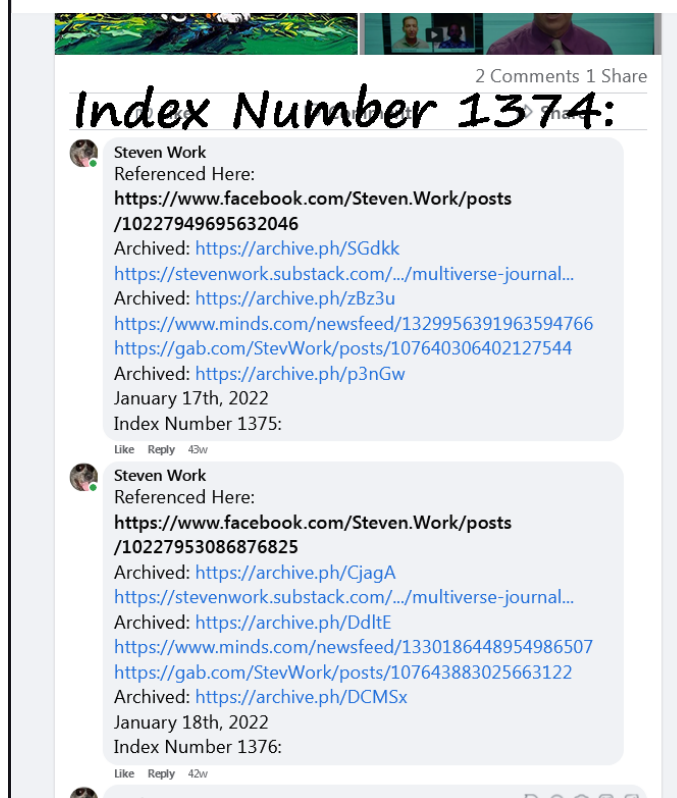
2 Comments 1 Share

Index Number 1374:

Steven Work
Referenced Here:
**https://www.facebook.com/Steven.Work/posts/10227949695632046**
Archived: https://archive.ph/SGdkk
https://stevenwork.substack.com/.../multiverse-journal...
Archived: https://archive.ph/zBz3u
https://www.minds.com/newsfeed/1329956391963594766
https://gab.com/StevWork/posts/107640306402127544
Archived: https://archive.ph/p3nGw
January 17th, 2022
Index Number 1375:

Like Reply 43w

Steven Work
Referenced Here:
**https://www.facebook.com/Steven.Work/posts/10227953086876825**
Archived: https://archive.ph/CjagA
https://stevenwork.substack.com/.../multiverse-journal...
Archived: https://archive.ph/DdltE
https://www.minds.com/newsfeed/1330186448954986507
https://gab.com/StevWork/posts/107643883025663122
Archived: https://archive.ph/DCMSx
January 18th, 2022
Index Number 1376:

Like Reply 42w